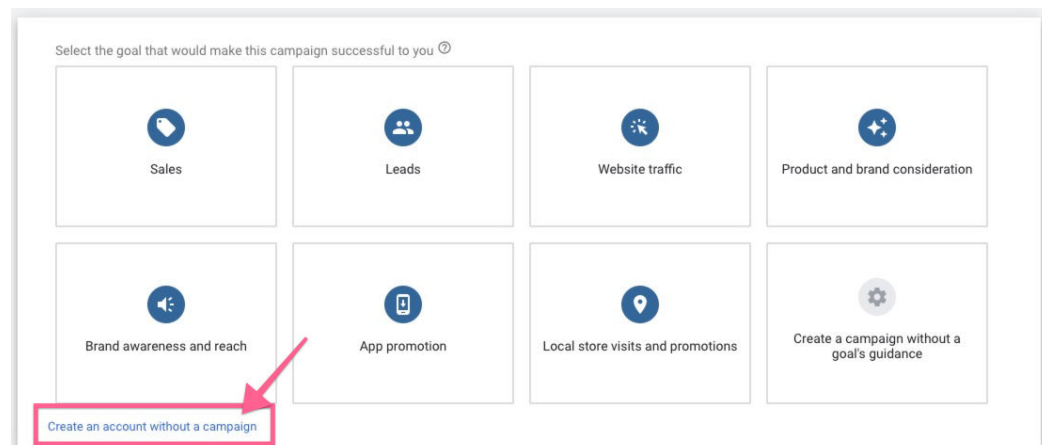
Select the goal that would make this campaign successful to you ⓘ

Sales

Leads

Website traffic

Product and brand consideration

Brand awareness and reach

App promotion

Local store visits and promotions

Create a campaign without a goal's guidance

Create an account without a campaign